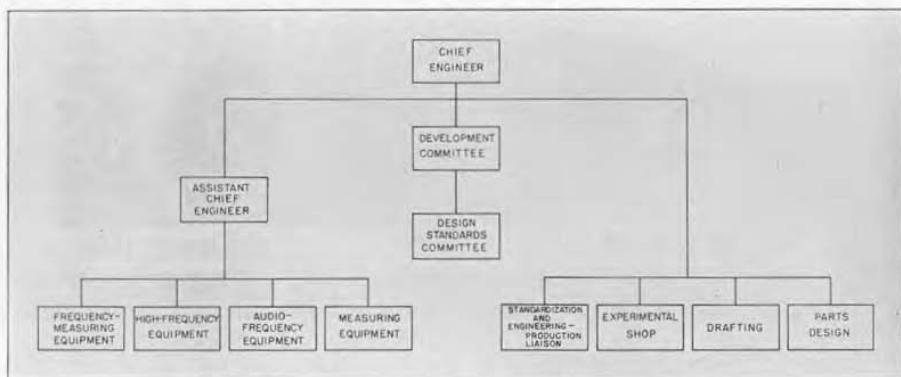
CHIEF ENGINEER

DEVELOPMENT COMMITTEE

ASSISTANT CHIEF ENGINEER

DESIGN STANDARDS COMMITTEE

FREQUENCY-MEASURING EQUIPMENT

HIGH-FREQUENCY EQUIPMENT

AUDIO-FREQUENCY EQUIPMENT

MEASURING EQUIPMENT

STANDARDIZATION AND ENGINEERING – PRODUCTION LIAISON

EXPERIMENTAL SHOP

DRAFTING

PARTS DESIGN